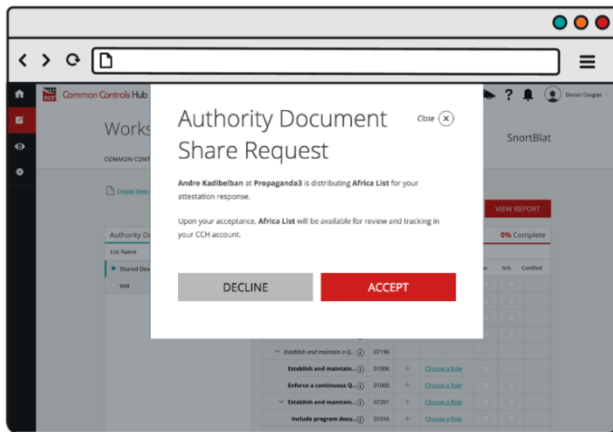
Common Controls Hub

? Dorian Gougas

Works

COMMON CONT

SnortBlat

Create New

Authority Do

List Name

Shared Docu

test

VIEW REPORT

0% Complete

NA Certified

Authority Document Share Request

Close ×

**Andre Kadibelban** at **Propaganda3** is distributing **Africa List** for your attestation response.

Upon your acceptance, **Africa List** will be available for review and tracking in your CCH account.

DECLINE

ACCEPT

Establish and maintain a D... 07196

Establish and maintain... 01006 + Choose a Role

Enforce a continuous Q... 01005 + Choose a Role

Establish and maintain... 07201 + Choose a Role

Include program docu... 01016 + Choose a Role